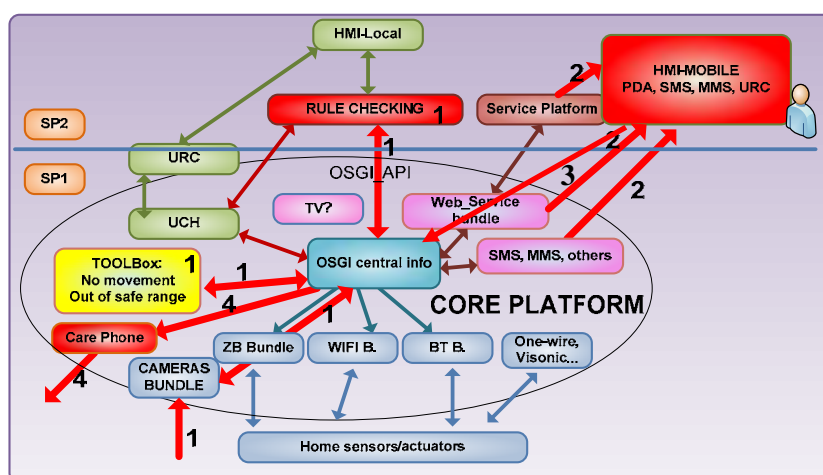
HMI-Local

2

HMI-MOBILE
PDA, SMS, MMS, URC

RULE CHECKING 1

Service Platform

SP2

2

1

URC

OSGI_API

3

SP1

2

TV?

Web_Service bundle

UCH

SMS, MMS, others

TOOLBox:
No movement
Out of safe range

1

1

OSGI central info

4

CORE PLATFORM

1

Care Phone

ZB Bundle

WIFI B.

BT B.

One-wire, Visonic...

4

CAMERAS BUNDLE

1

Home sensors/actuators